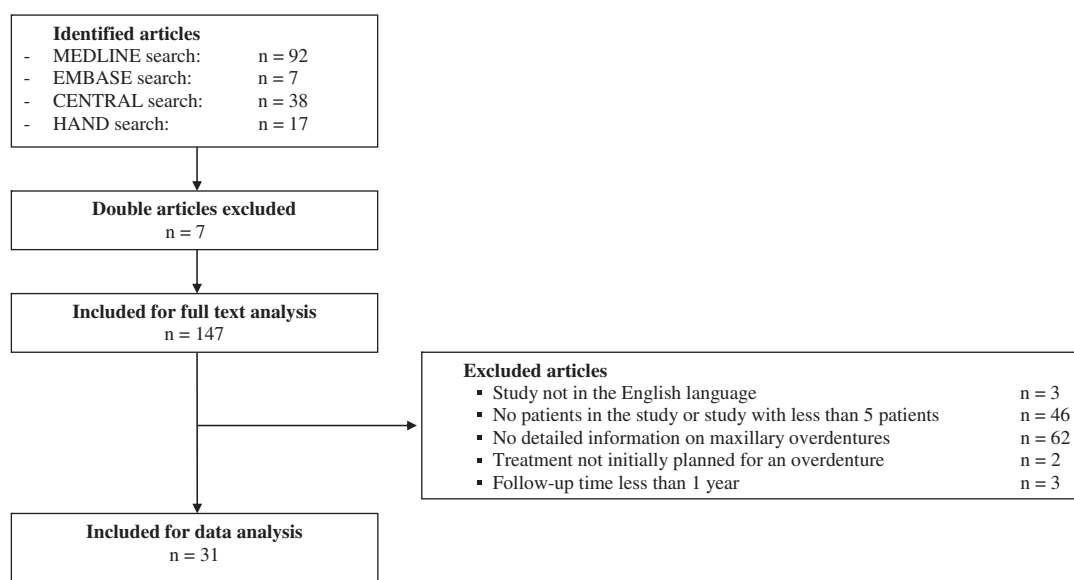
**Identified articles**
- MEDLINE search: n = 92
- EMBASE search: n = 7
- CENTRAL search: n = 38
- HAND search: n = 17

**Double articles excluded**
n = 7

**Included for full text analysis**
n = 147

**Excluded articles**
- Study not in the English language n = 3
- No patients in the study or study with less than 5 patients n = 46
- No detailed information on maxillary overdentures n = 62
- Treatment not initially planned for an overdenture n = 2
- Follow-up time less than 1 year n = 3

**Included for data analysis**
n = 31